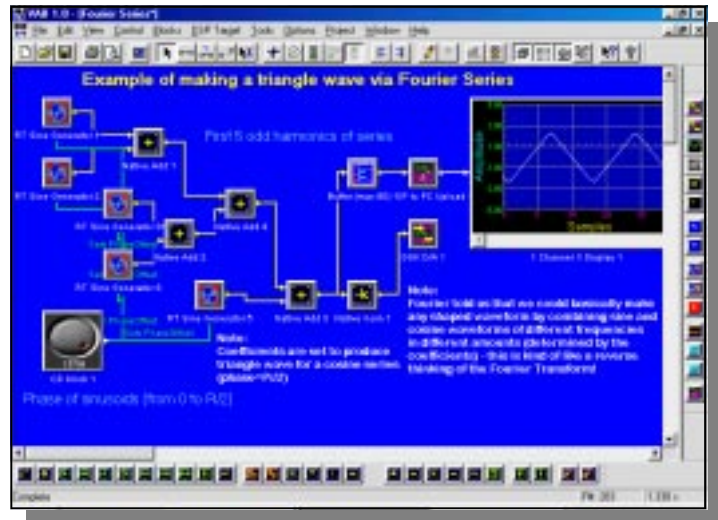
WiB 1.0 - [Fourier Series*]

File Edit View Control Blocks DSP Target Tools Options Project Window Help

Example of making a triangle wave via Fourier Series

RT Sine Generator 1

First 5 odd harmonics of series

RT Sine Generator 2

Native Add 1

Native Add 4

RT Sine Generator 3

Native Add 2

RT Sine Generator 4

Buffer (max 80) RP to PC Upload

RT Sine Generator 5

Native Add 3

Native Add 1

D/A D/A 1

Note:
Coefficients are set to produce triangle wave for a cosine series (phase=Pi/2)

Note:
Fourier told us that we could basically make any shaped waveform by combining sine and cosine waveforms of different frequencies in different amounts (determined by the coefficients) - this is kind of like a reverse thinking of the Fourier Transform!

Phase of sinusoids (from 0 to Pi/2)

Samples

Amplitude

1 Channel Y Display 1

Complete